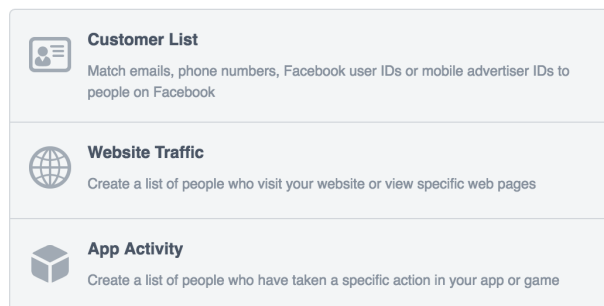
Customer List

Match emails, phone numbers, Facebook user IDs or mobile advertiser IDs to people on Facebook

Website Traffic

Create a list of people who visit your website or view specific web pages

App Activity

Create a list of people who have taken a specific action in your app or game